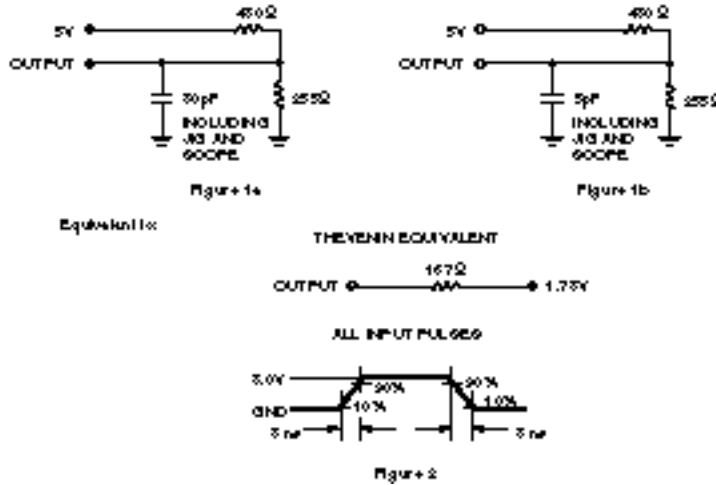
5V

480Ω

OUTPUT

30pF

255Ω

INCLUDING JIG AND SCOPE

Figure 1a

5V

480Ω

OUTPUT

5pF

255Ω

INCLUDING JIG AND SCOPE

Figure 1b

Equivalent to:

THEVENIN EQUIVALENT

OUTPUT

167Ω

1.73V

ALL INPUT PULSES

3.0V

GND

90%

10%

90%

10%

3 ns

3 ns

Figure 2